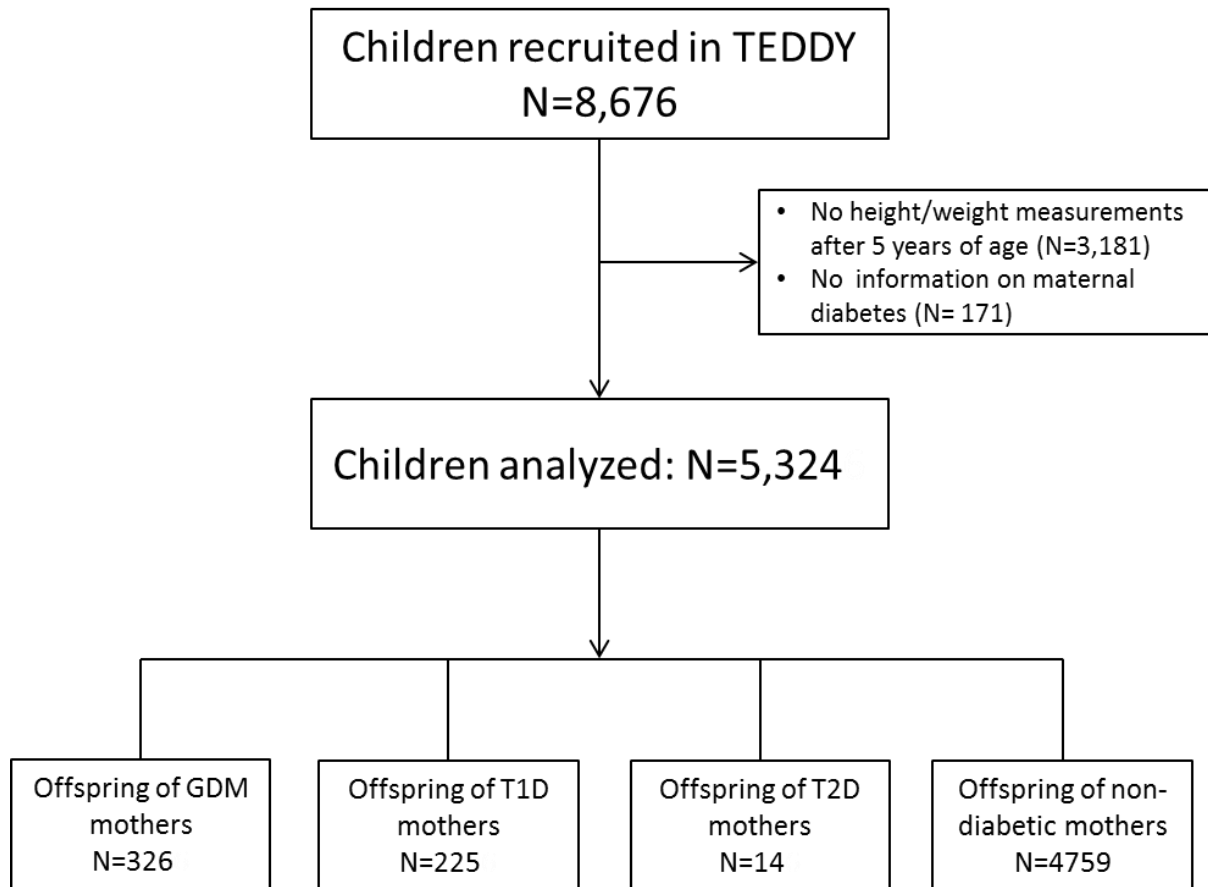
Children recruited in TEDDY
N=8,676

• No height/weight measurements after 5 years of age (N=3,181)
• No information on maternal diabetes (N= 171)

Children analyzed: N=5,324

Offspring of GDM mothers
N=326

Offspring of T1D mothers
N=225

Offspring of T2D mothers
N=14

Offspring of non-diabetic mothers
N=4759